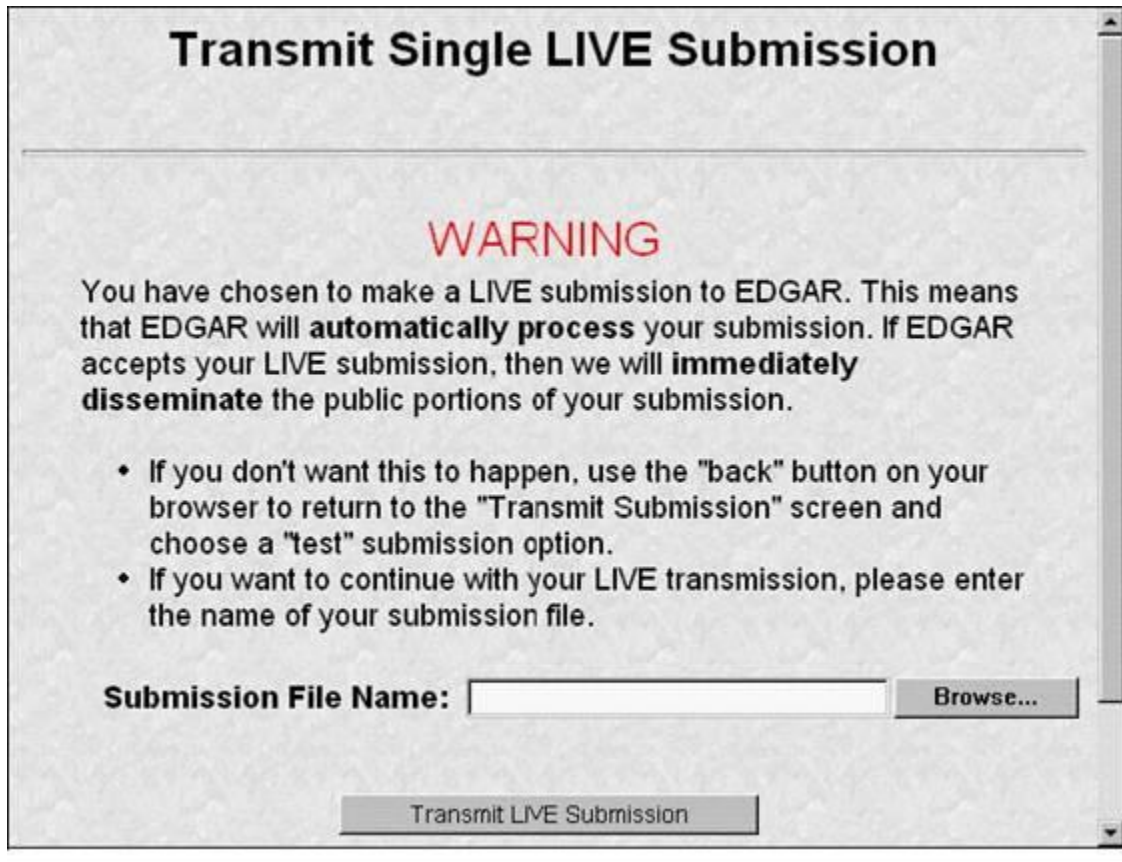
Transmit Single LIVE Submission

WARNING

You have chosen to make a LIVE submission to EDGAR. This means that EDGAR will **automatically process** your submission. If EDGAR accepts your LIVE submission, then we will **immediately disseminate** the public portions of your submission.

- If you don't want this to happen, use the "back" button on your browser to return to the "Transmit Submission" screen and choose a "test" submission option.
- If you want to continue with your LIVE transmission, please enter the name of your submission file.

**Submission File Name:** Browse...

Transmit LIVE Submission